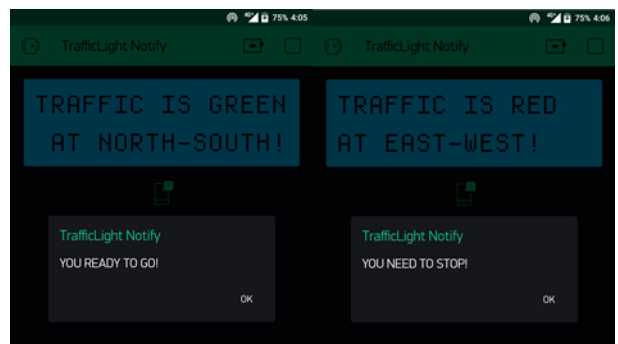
75% 4:05

TrafficLight Notify

TRAFFIC IS GREEN
AT NORTH-SOUTH!

TrafficLight Notify

YOU READY TO GO!

OK

75% 4:06

TrafficLight Notify

TRAFFIC IS RED
AT EAST-WEST!

TrafficLight Notify

YOU NEED TO STOP!

OK